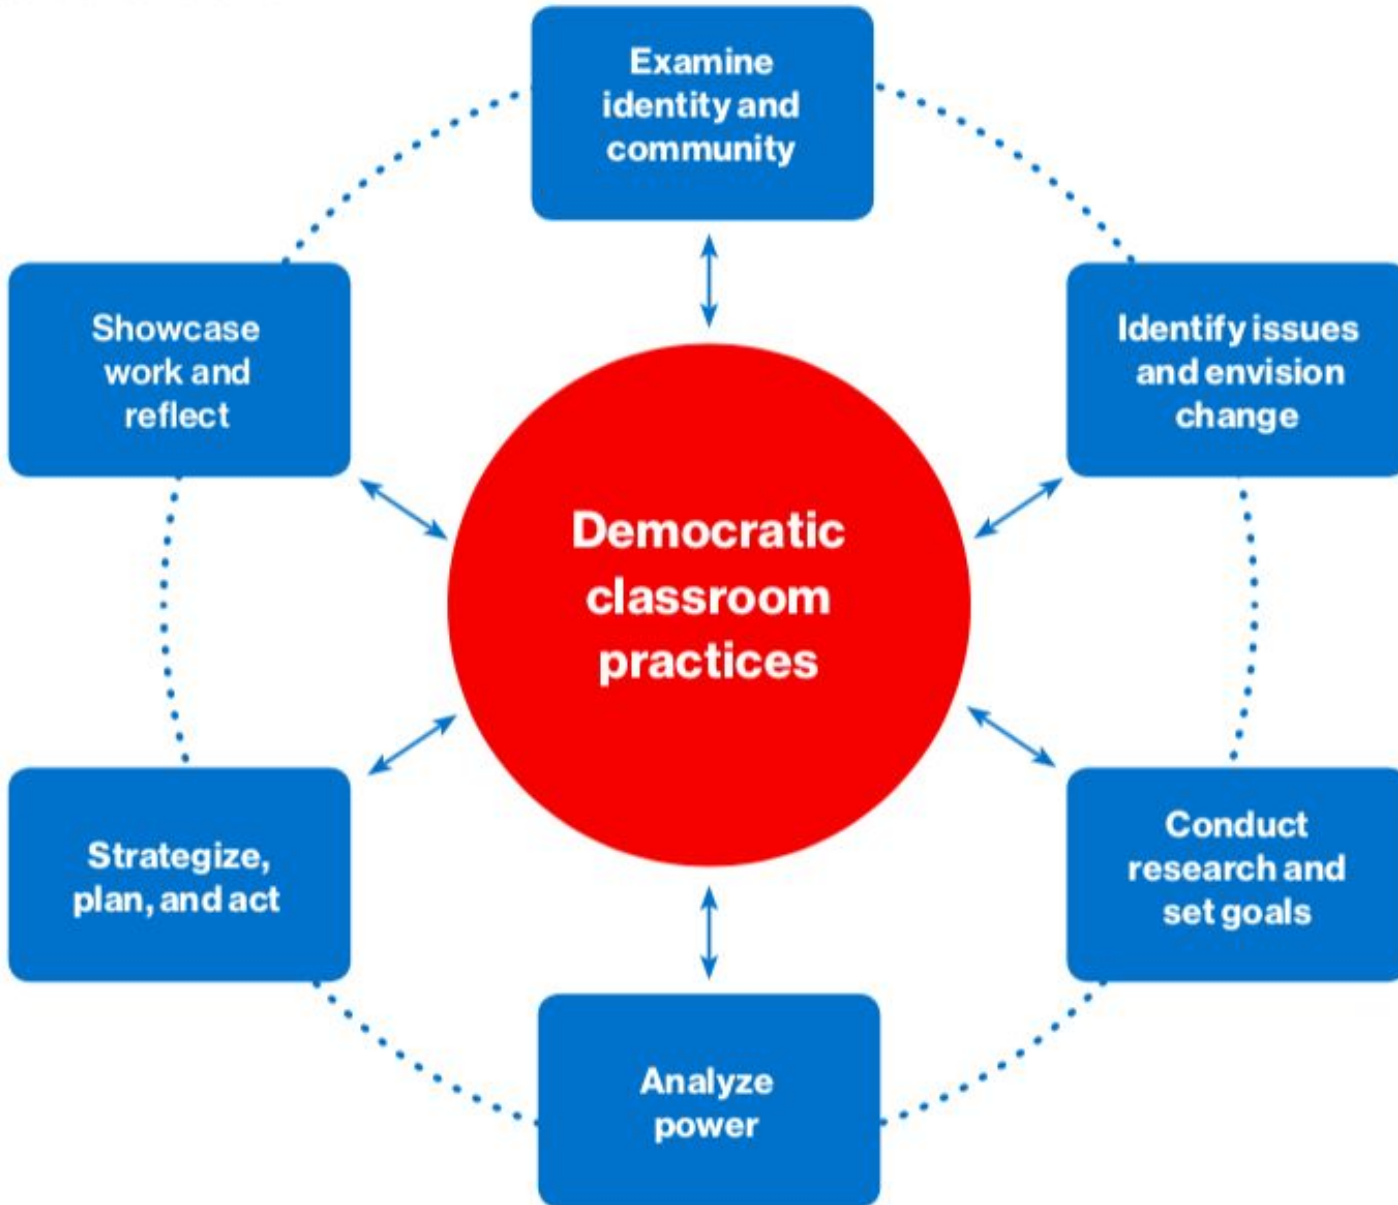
Examine identity and community

Identify issues and envision change

Conduct research and set goals

Analyze power

Strategize, plan, and act

Showcase work and reflect

Democratic classroom practices